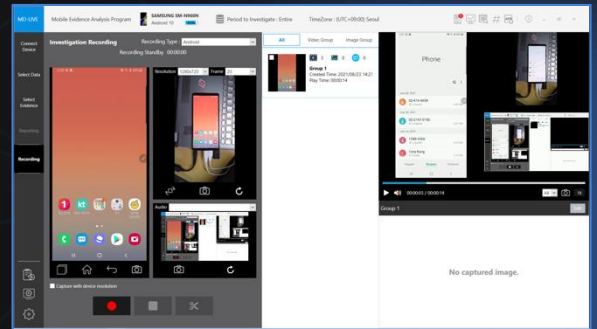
MD-LIVE

Mobile Evidence Analysis Program

SAMSUNG SM-N986N
Android 10

Period to Investigate : Entire

TimeZone : (UTC+09:00) Seoul

Connect Device

Select Data

Select Evidence

Reporting

Recording

Investigation Recording

Recording Type Android

Recording Standby 00:00:00

Resolution 1280x720 Frame 20

Audio

Capture with device resolution

All

Video Group

Image Group

1 0 0

Group 1
Created Time: 2021/08/23 14:21
Play Time: 00:00:14

Phone

00:00:03 / 00:00:14

Group 1

No captured image.